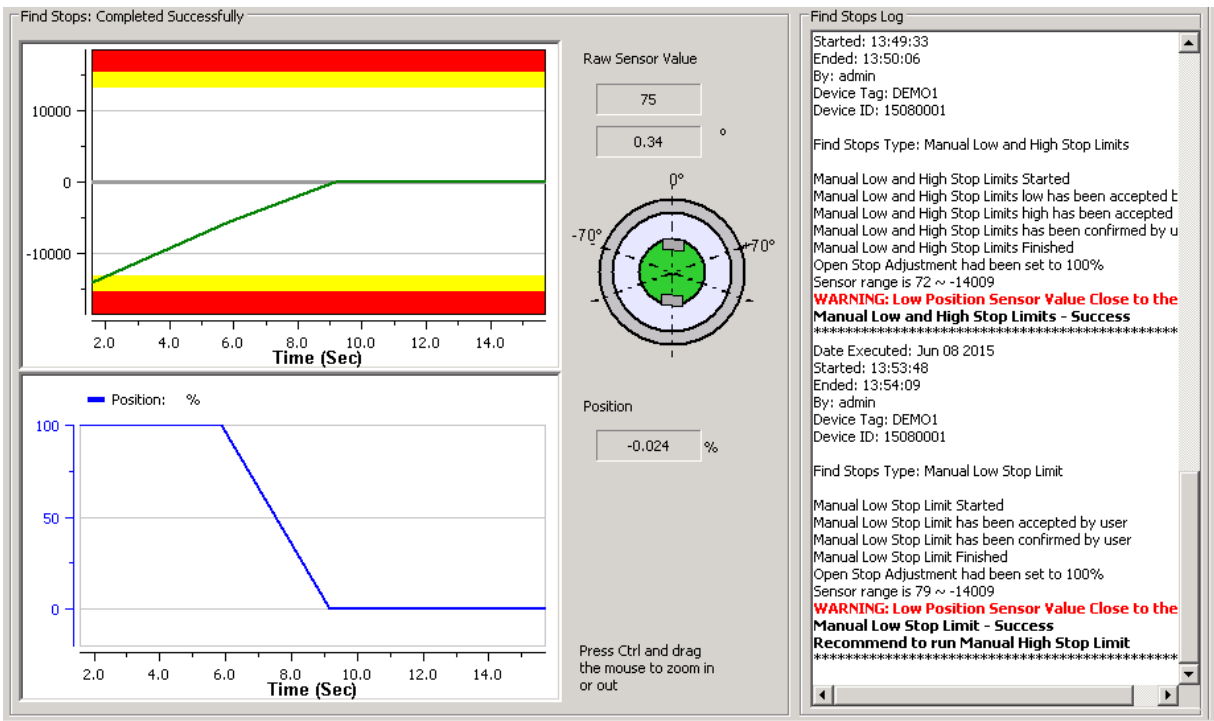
Find Stops: Completed Successfully

10000
0
-10000
2.0 4.0 6.0 8.0 10.0 12.0 14.0
Time (Sec)

Position: %
100
50
0
2.0 4.0 6.0 8.0 10.0 12.0 14.0
Time (Sec)

Raw Sensor Value
75
0.34 °
0°
-70°
70°

Position
-0.024 %

Press Ctrl and drag the mouse to zoom in or out

Find Stops Log
Started: 13:49:33
Ended: 13:50:06
By: admin
Device Tag: DEMO1
Device ID: 15080001

Find Stops Type: Manual Low and High Stop Limits

Manual Low and High Stop Limits Started
Manual Low and High Stop Limits low has been accepted b
Manual Low and High Stop Limits high has been accepted
Manual Low and High Stop Limits has been confirmed by u
Manual Low and High Stop Limits Finished
Open Stop Adjustment had been set to 100%
Sensor range is 72 ~ -14009
WARNING: Low Position Sensor Value Close to the
Manual Low and High Stop Limits - Success
*******************************************
Date Executed: Jun 08 2015
Started: 13:53:48
Ended: 13:54:09
By: admin
Device Tag: DEMO1
Device ID: 15080001

Find Stops Type: Manual Low Stop Limit

Manual Low Stop Limit Started
Manual Low Stop Limit has been accepted by user
Manual Low Stop Limit has been confirmed by user
Manual Low Stop Limit Finished
Open Stop Adjustment had been set to 100%
Sensor range is 79 ~ -14009
WARNING: Low Position Sensor Value Close to the
Manual Low Stop Limit - Success
Recommend to run Manual High Stop Limit
*******************************************